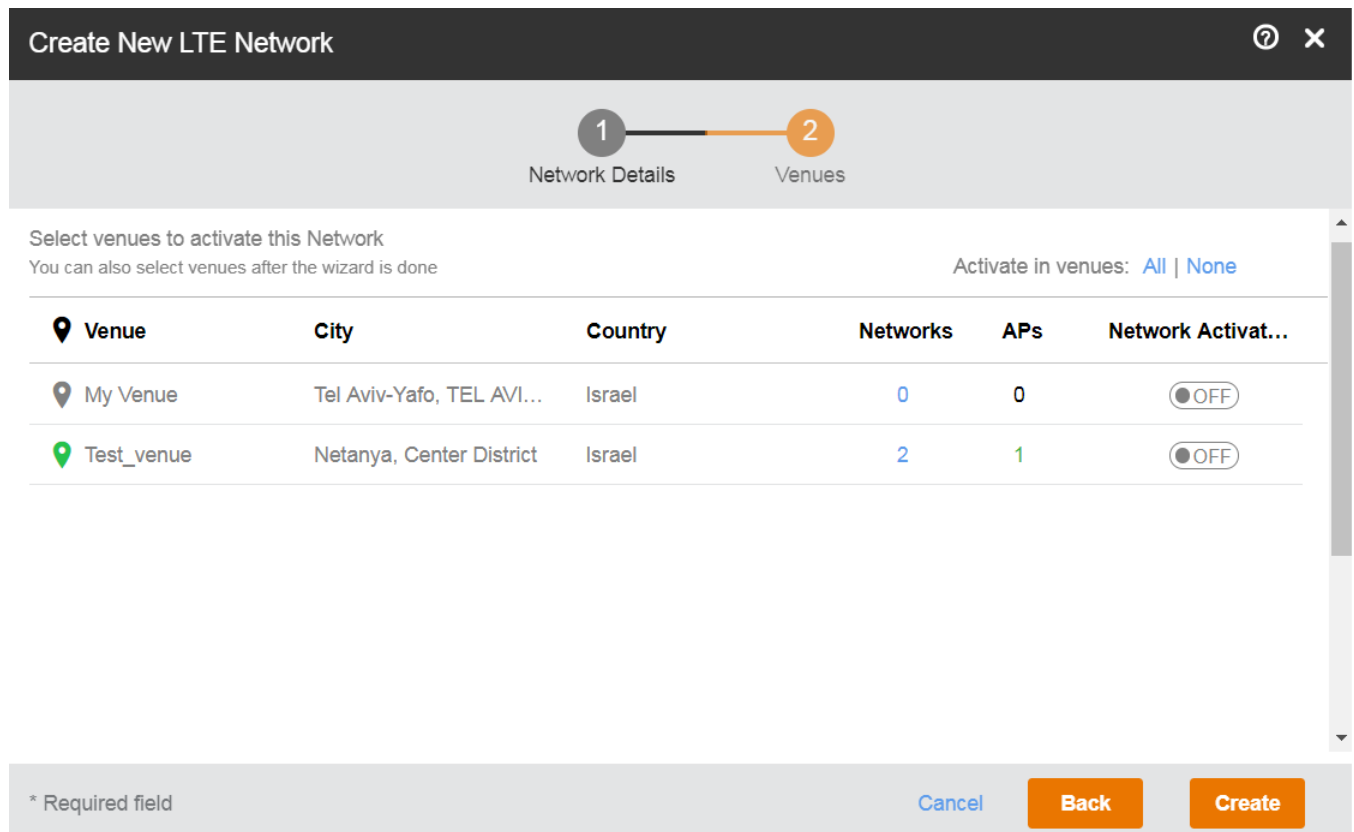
Create New LTE Network

1 Network Details
2 Venues

Select venues to activate this Network
You can also select venues after the wizard is done

Activate in venues: All | None

| Venue | City | Country | Networks | APs | Network Activat... |
|---|---|---|---|---|---|
| My Venue | Tel Aviv-Yafo, TEL AVI... | Israel | 0 | 0 | OFF |
| Test_venue | Netanya, Center District | Israel | 2 | 1 | OFF |

* Required field

Cancel Back Create